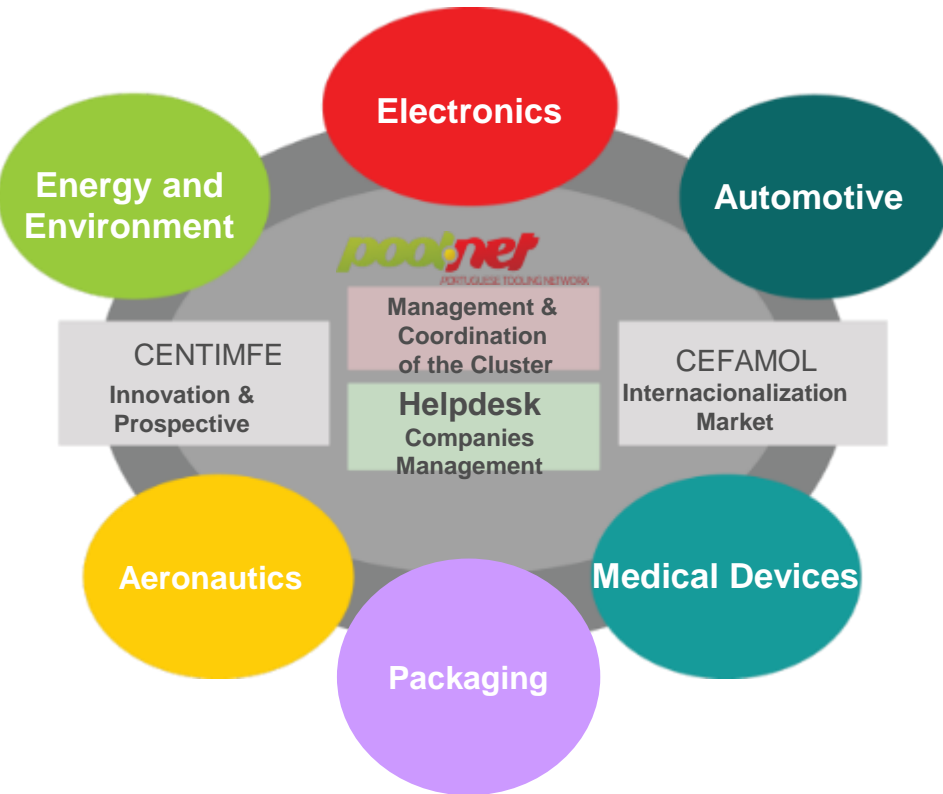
Electronics

Energy and Environment

Automotive

poolnet
PORTUGUESE TOOLING NETWORK

Management & Coordination of the Cluster

CENTIMFE
Innovation & Prospective

CEFAMOL
Internacionalization Market

Helpdesk
Companies Management

Aeronautics

Medical Devices

Packaging